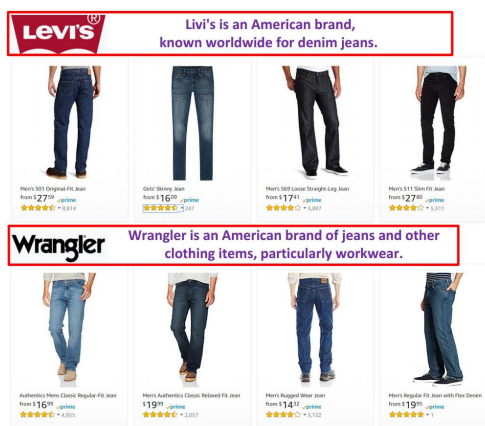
LEVI'S ®

Livi's is an American brand, known worldwide for denim jeans.

Men's 501 Original-Fit Jean
from $ $27^{59}$ prime
8,814

Girls' Skinny Jean
from $ $16^{00}$ prime
247

Men's 569 Loose Straight-Leg Jean
from $ $17^{41}$ prime
3,897

Men's 511 Slim Fit Jean
from $ $27^{80}$ prime
5,311

Wrangler

Wrangler is an American brand of jeans and other clothing items, particularly workwear.

Authentics Mens Classic Regular-Fit Jean
from $ $16^{89}$ prime
4,955

Men's Authentics Classic Relaxed Fit Jean
$ $19^{99}$ prime
2,057

Men's Rugged Wear Jean
from $ $14^{32}$ prime
3,722

Men's Regular Fit Jean with Flex Denim
from $ $19^{99}$ prime
1